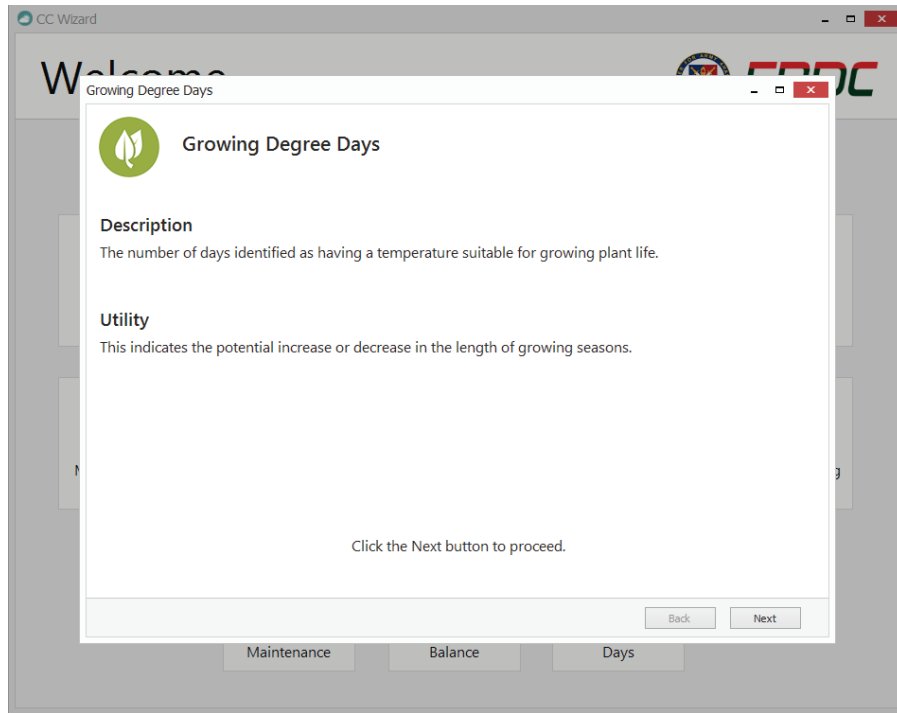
CC Wizard

Welcome

Growing Degree Days

Growing Degree Days

Description
The number of days identified as having a temperature suitable for growing plant life.

Utility
This indicates the potential increase or decrease in the length of growing seasons.

Click the Next button to proceed.

Back
Next

Maintenance
Balance
Days